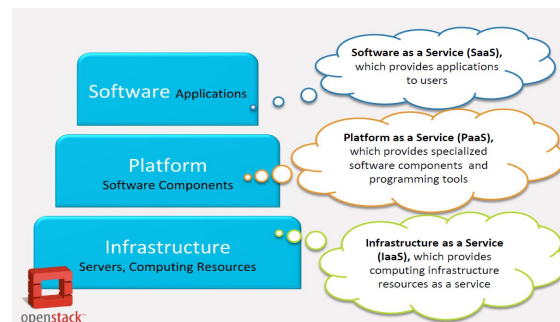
Software Applications

Software as a Service (SaaS), which provides applications to users

Platform
Software Components

Platform as a Service (PaaS), which provides specialized software components and programming tools

Infrastructure
Servers, Computing Resources

Infrastructure as a Service (IaaS), which provides computing infrastructure resources as a service

openstack